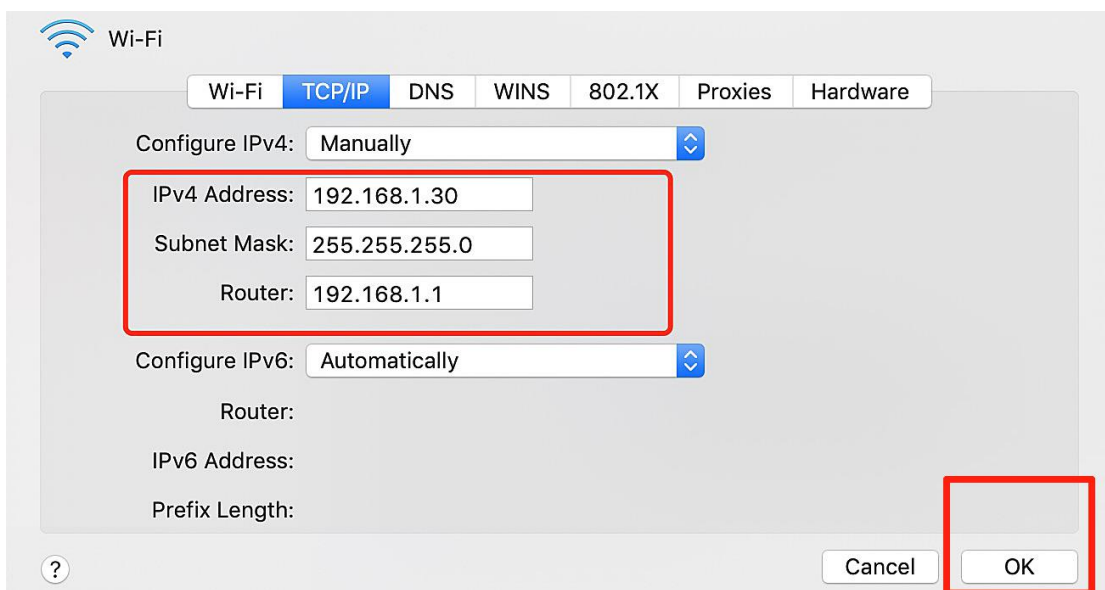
Wi-Fi

Wi-Fi | TCP/IP | DNS | WINS | 802.1X | Proxies | Hardware

Configure IPv4: Manually

IPv4 Address: 192.168.1.30

Subnet Mask: 255.255.255.0

Router: 192.168.1.1

Configure IPv6: Automatically

Router:

IPv6 Address:

Prefix Length:

?

Cancel

OK